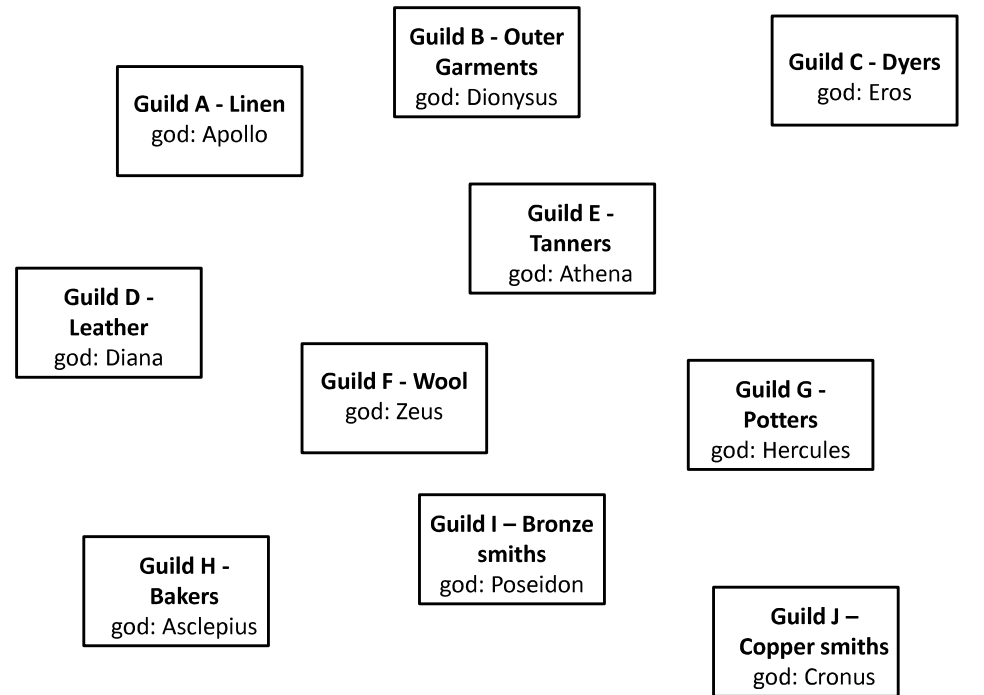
Guild B - Outer Garments
god: Dionysus

Guild C - Dyers
god: Eros

Guild A - Linen
god: Apollo

Guild E - Tanners
god: Athena

Guild D - Leather
god: Diana

Guild F - Wool
god: Zeus

Guild G - Potters
god: Hercules

Guild I – Bronze smiths
god: Poseidon

Guild H - Bakers
god: Asclepius

Guild J – Copper smiths
god: Cronus